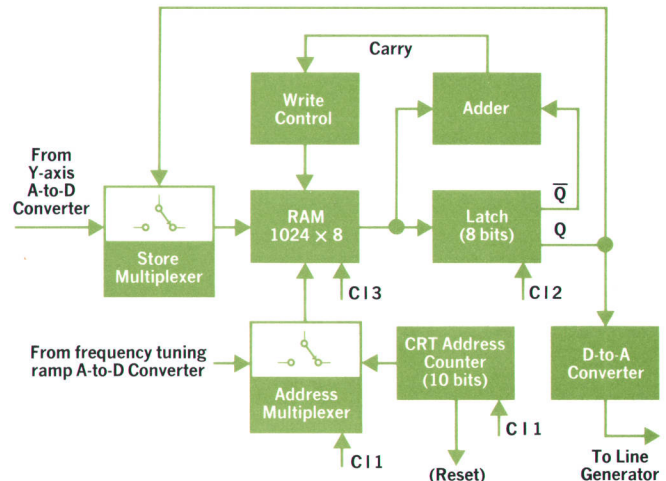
Carry

Write Control

Adder

From Y-axis A-to-D Converter

Store Multiplexer

RAM $1024 \times 8$

Latch (8 bits)

$\overline{Q}$

Q

C13

C12

From frequency tuning ramp A-to-D Converter

Address Multiplexer

CRT Address Counter (10 bits)

D-to-A Converter

C11

C11

(Reset)

To Line Generator